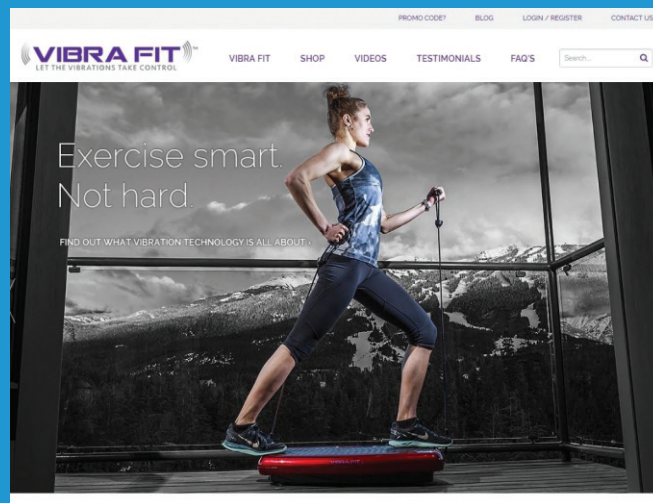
PROMO CODE? BLOG LOGIN / REGISTER CONTACT US

VIBRA FIT™
LET THE VIBRATIONS TAKE CONTROL

VIBRA FIT SHOP VIDEOS TESTIMONIALS FAQ'S Search...

Exercise smart.
Not hard.

FIND OUT WHAT VIBRATION TECHNOLOGY IS ALL ABOUT ›

VIBRA FIT